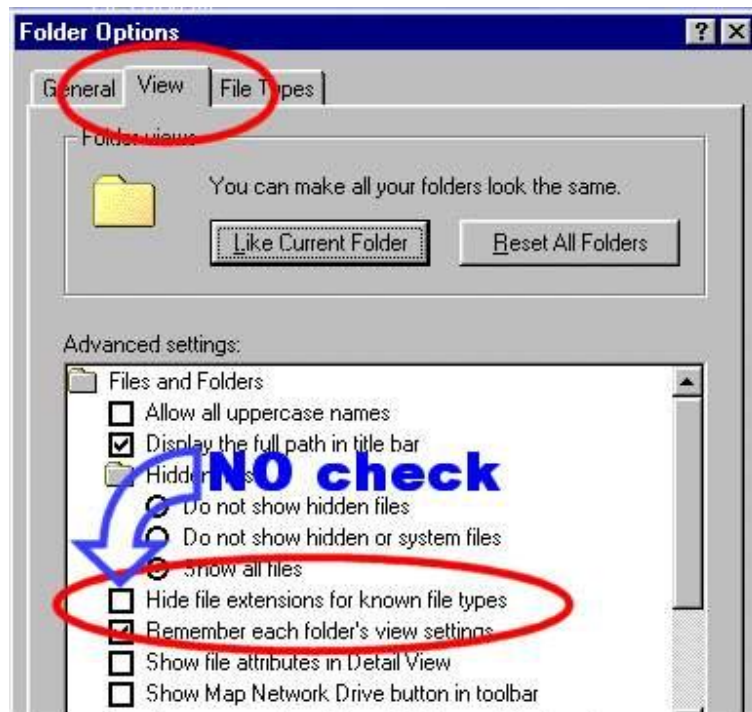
Folder Options

?

General View File Types

Folder views

You can make all your folders look the same.

Like Current Folder

Reset All Folders

Advanced settings:

Files and Folders

Allow all uppercase names

Display the full path in title bar

Hidden files

NO check

Do not show hidden files

Do not show hidden or system files

Show all files

Hide file extensions for known file types

Remember each folder's view settings

Show file attributes in Detail View

Show Map Network Drive button in toolbar